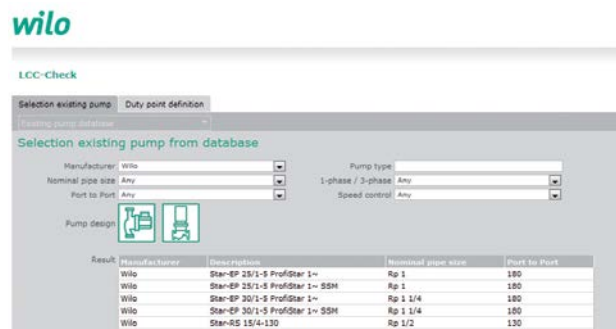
wilo

LCC-Check

Selection existing pump | Duty point definition

Existing pump database

Selection existing pump from database

Manufacturer Wilo
Nominal pipe size Any
Port to Port Any
Pump type
1-phase / 3-phase Any
Speed control Any

Pump design

Result

| Manufacturer | Description | Nominal pipe size | Port to Port |
|---|---|---|---|
| Wilo | Star-EP 25/1-5 ProfiStar 1~ | Rp 1 | 180 |
| Wilo | Star-EP 25/1-5 ProfiStar 1~ SSM | Rp 1 | 180 |
| Wilo | Star-EP 30/1-5 ProfiStar 1~ | Rp 1 1/4 | 180 |
| Wilo | Star-EP 30/1-5 ProfiStar 1~ SSM | Rp 1 1/4 | 180 |
| Wilo | Star-RS 15/4-130 | Rp 1/2 | 130 |